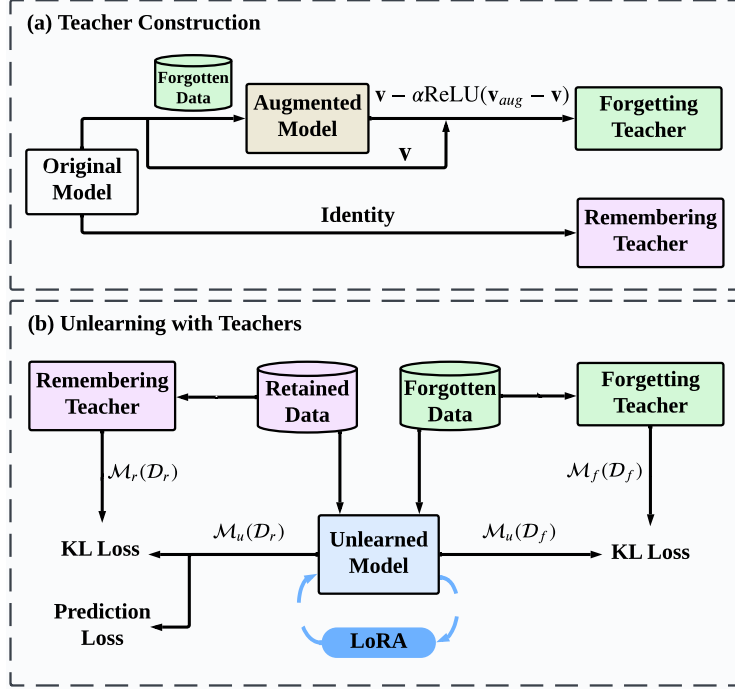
(a) Teacher Construction

Forgotten Data

Augmented Model

$\mathbf{v} - \alpha \text{ReLU}(\mathbf{v}_{aug} - \mathbf{v})$

Forgetting Teacher

Original Model

$\mathbf{v}$

Identity

Remembering Teacher

(b) Unlearning with Teachers

Remembering Teacher

Retained Data

Forgotten Data

Forgetting Teacher

$\mathcal{M}_r(\mathcal{D}_r)$

$\mathcal{M}_f(\mathcal{D}_f)$

$\mathcal{M}_u(\mathcal{D}_r)$

$\mathcal{M}_u(\mathcal{D}_f)$

KL Loss

Unlearned Model

KL Loss

Prediction Loss

LoRA